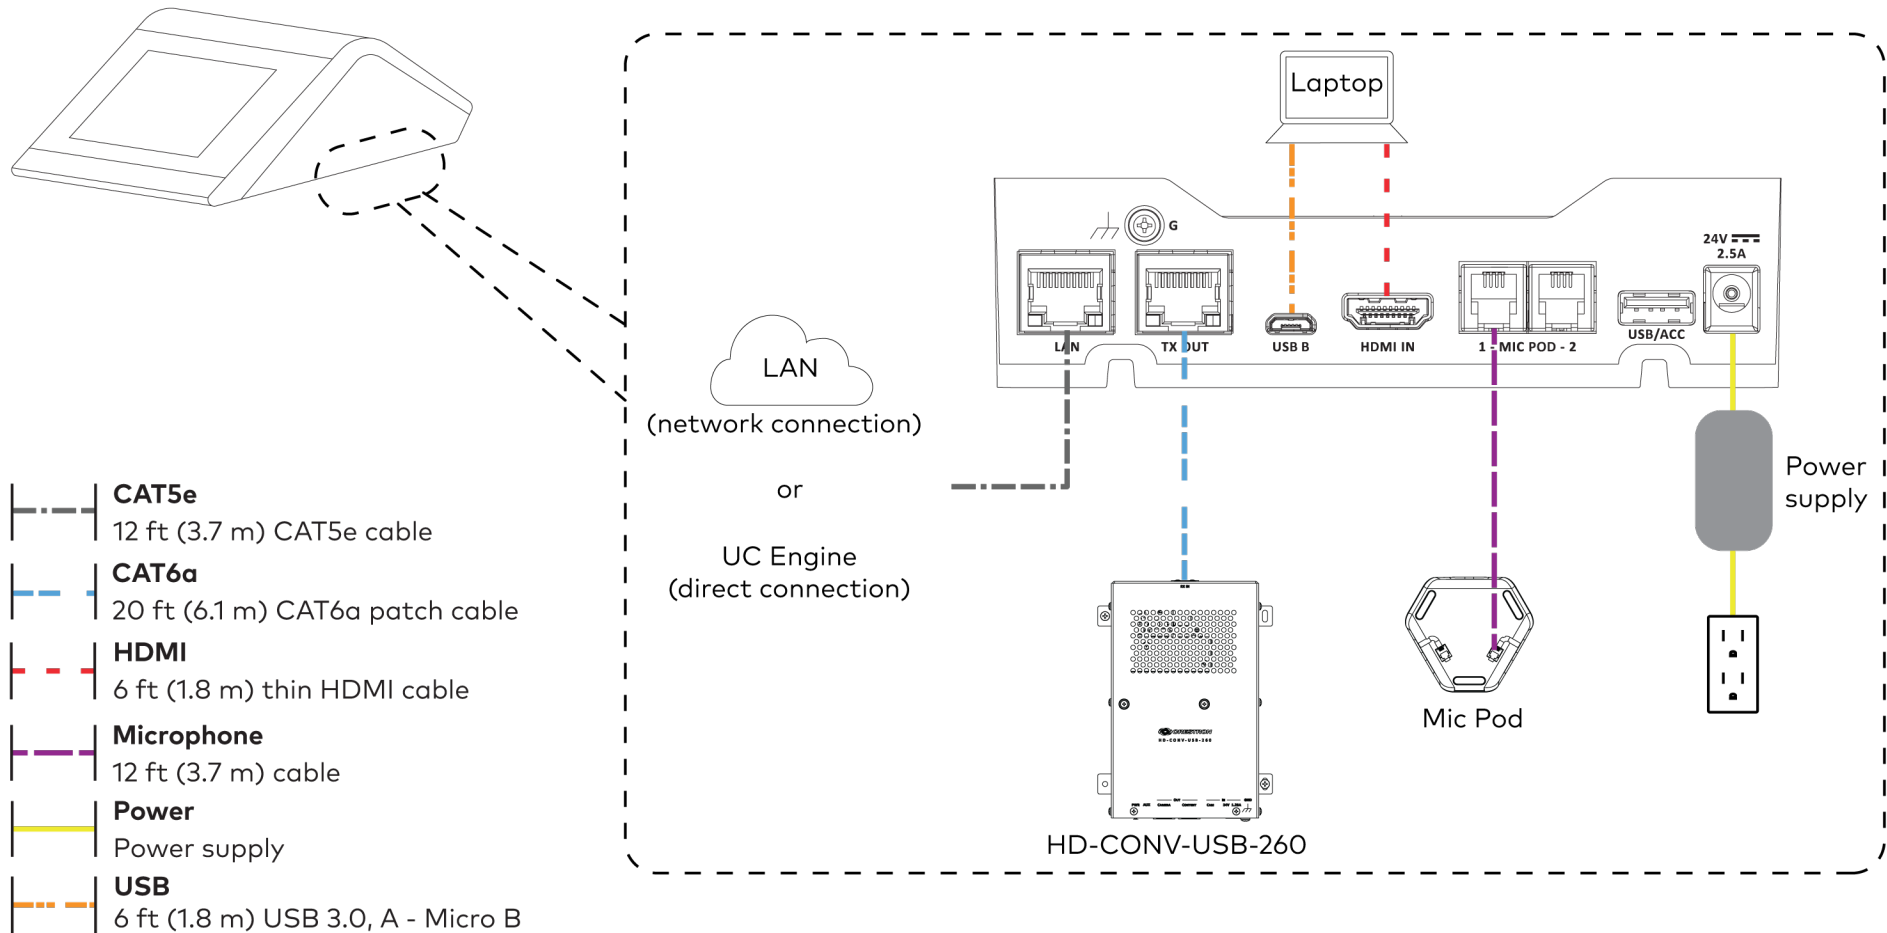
Laptop

G

24V
2.5A

LAN TX OUT USB B HDMI IN 1 - MIC POD - 2 USB/ACC

LAN
(network connection)

or

UC Engine
(direct connection)

Power supply

HD-CONV-USB-260

Mic Pod

CAT5e
12 ft (3.7 m) CAT5e cable

CAT6a
20 ft (6.1 m) CAT6a patch cable

HDMI
6 ft (1.8 m) thin HDMI cable

Microphone
12 ft (3.7 m) cable

Power
Power supply

USB
6 ft (1.8 m) USB 3.0, A - Micro B